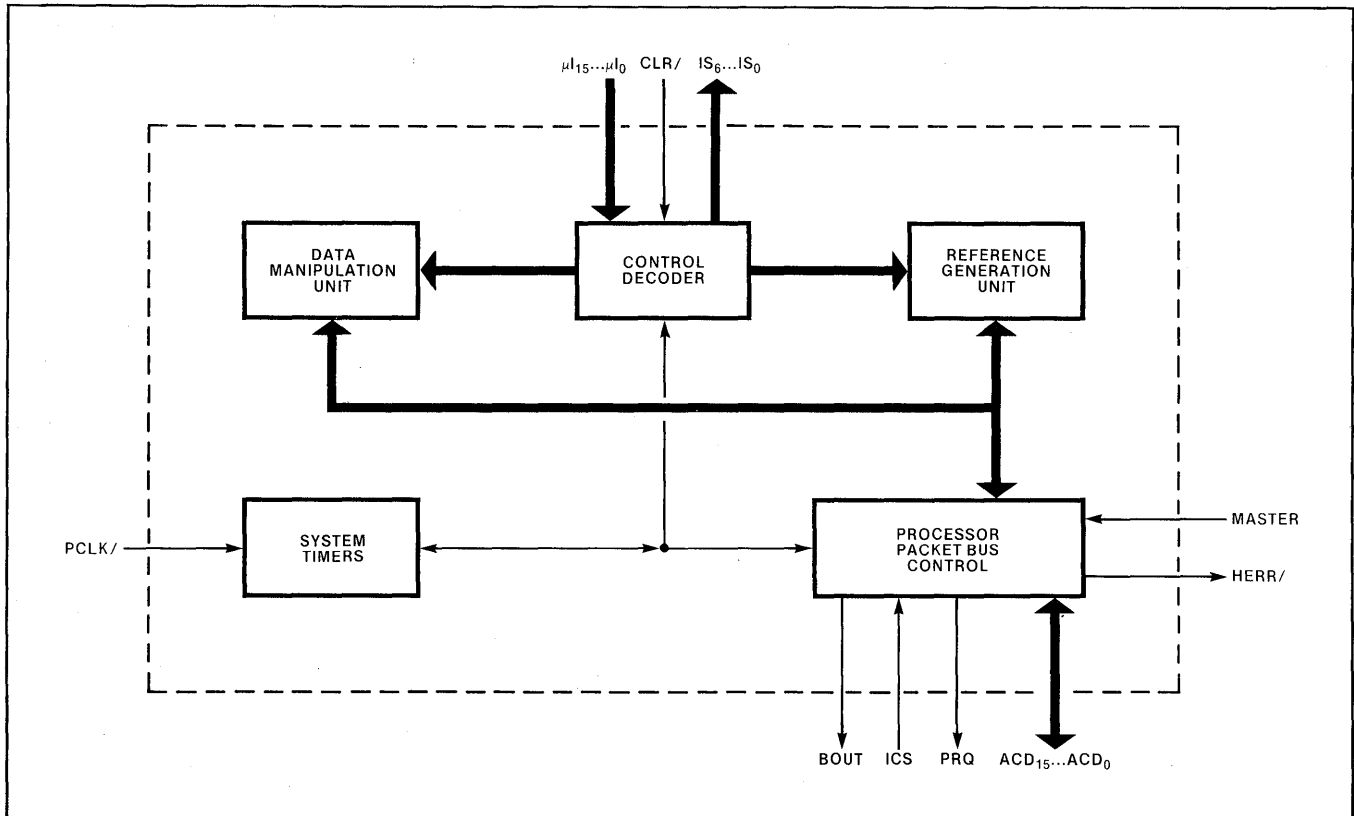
$\mu I_{15} \ldots \mu I_0$ CLR/ $IS_6 \ldots IS_0$

DATA MANIPULATION UNIT

CONTROL DECODER

REFERENCE GENERATION UNIT

PCLK/

SYSTEM TIMERS

PROCESSOR PACKET BUS CONTROL

MASTER

HERR/

BOUT ICS PRQ $ACD_{15} \ldots ACD_0$